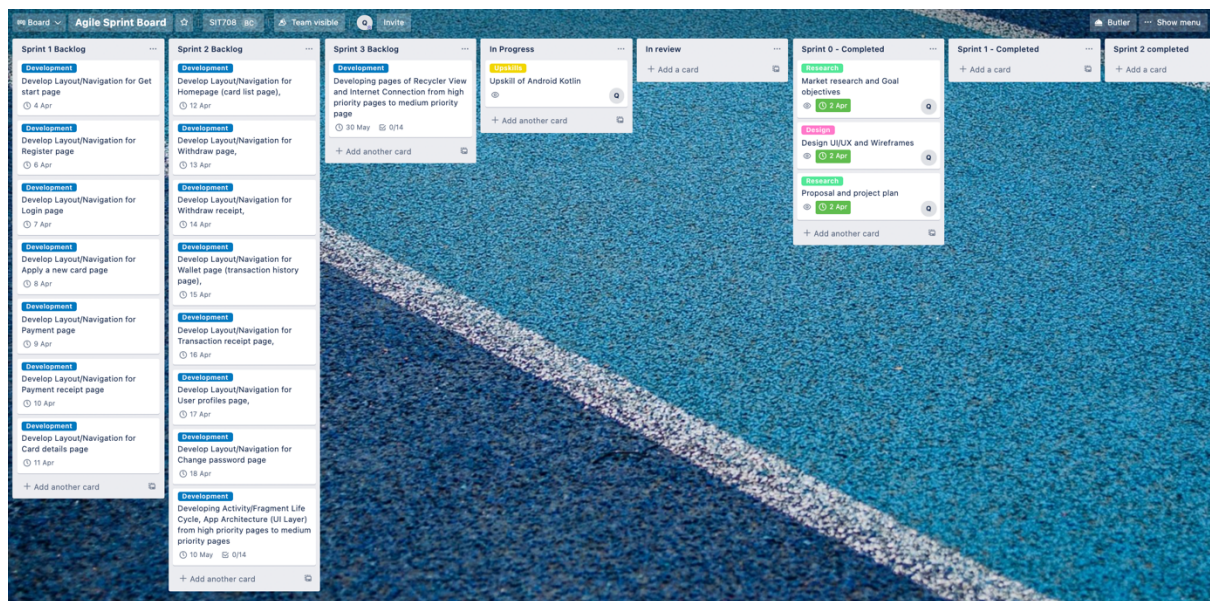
Board Agile Sprint Board SIT708 BC Team visible Q Invite Butler ··· Show menu

Sprint 1 Backlog ···

Development
Develop Layout/Navigation for Get start page
4 Apr

Development
Develop Layout/Navigation for Register page
6 Apr

Development
Develop Layout/Navigation for Login page
7 Apr

Development
Develop Layout/Navigation for Apply a new card page
8 Apr

Development
Develop Layout/Navigation for Payment page
9 Apr

Development
Develop Layout/Navigation for Payment receipt page
10 Apr

Development
Develop Layout/Navigation for Card details page
11 Apr

+ Add another card

Sprint 2 Backlog ···

Development
Develop Layout/Navigation for Homepage (card list page),
12 Apr

Development
Develop Layout/Navigation for Withdraw page,
13 Apr

Development
Develop Layout/Navigation for Withdraw receipt,
14 Apr

Development
Develop Layout/Navigation for Wallet page (transaction history page),
15 Apr

Development
Develop Layout/Navigation for Transaction receipt page,
16 Apr

Development
Develop Layout/Navigation for User profiles page,
17 Apr

Development
Develop Layout/Navigation for Change password page
18 Apr

Development
Developing Activity/Fragment Life Cycle, App Architecture (UI Layer) from high priority pages to medium priority pages
10 May 0/14

+ Add another card

Sprint 3 Backlog ···

Development
Developing pages of Recycler View and Internet Connection from high priority pages to medium priority page
30 May 0/14

+ Add another card

In Progress ···

Upskills
Upskill of Android Kotlin
Q

+ Add another card

In review ···

+ Add a card

Sprint 0 - Completed ···

Research
Market research and Goal objectives
2 Apr Q

Design
Design UI/UX and Wireframes
2 Apr Q

Research
Proposal and project plan
2 Apr Q

+ Add another card

Sprint 1 - Completed ···

+ Add a card

Sprint 2 completed

+ Add a card